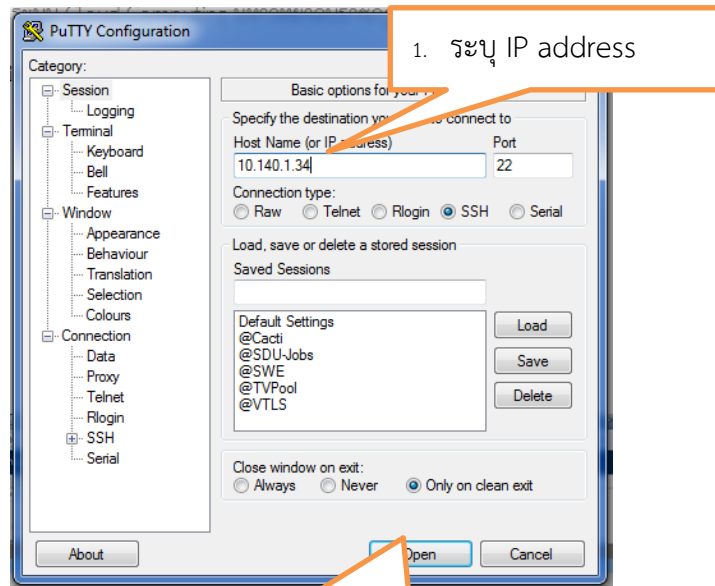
PuTTY Configuration

1. ระบุ IP address

Category:
Session
Logging
Terminal
Keyboard
Bell
Features
Window
Appearance
Behaviour
Translation
Selection
Colours
Connection
Data
Proxy
Telnet
Rlogin
SSH
Serial

Basic options for your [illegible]
Specify the destination yo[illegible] to connect to
Host Name (or IP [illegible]) Port
10.140.1.34 22
Connection type:
Raw Telnet Rlogin SSH Serial
Load, save or delete a stored session
Saved Sessions
Default Settings
@Cacti
@SDU-Jobs
@SWE
@TVPool
@VTLS
Load
Save
Delete
Close window on exit:
Always Never Only on clean exit
About
Open
Cancel